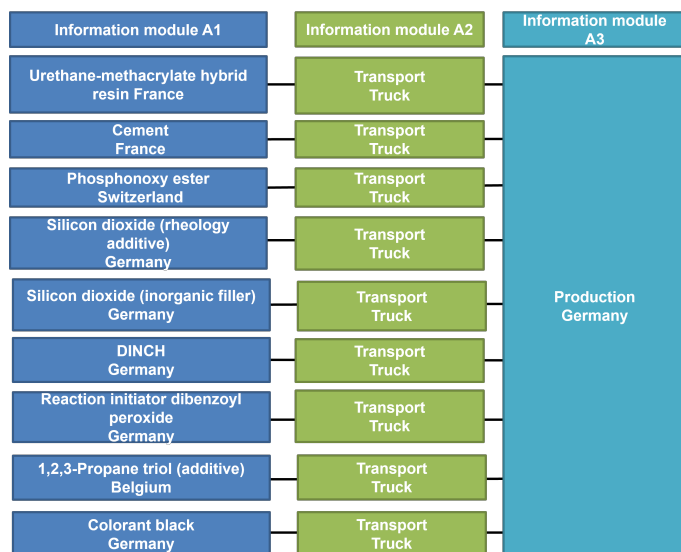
Information module A1

Information module A2

Information module A3

Urethane-methacrylate hybrid resin France

Transport Truck

Cement France

Transport Truck

Phosphonoxy ester Switzerland

Transport Truck

Silicon dioxide (rheology additive) Germany

Transport Truck

Silicon dioxide (inorganic filler) Germany

Transport Truck

Production Germany

DINCH Germany

Transport Truck

Reaction initiator dibenzoyl peroxide Germany

Transport Truck

1,2,3-Propane triol (additive) Belgium

Transport Truck

Colorant black Germany

Transport Truck